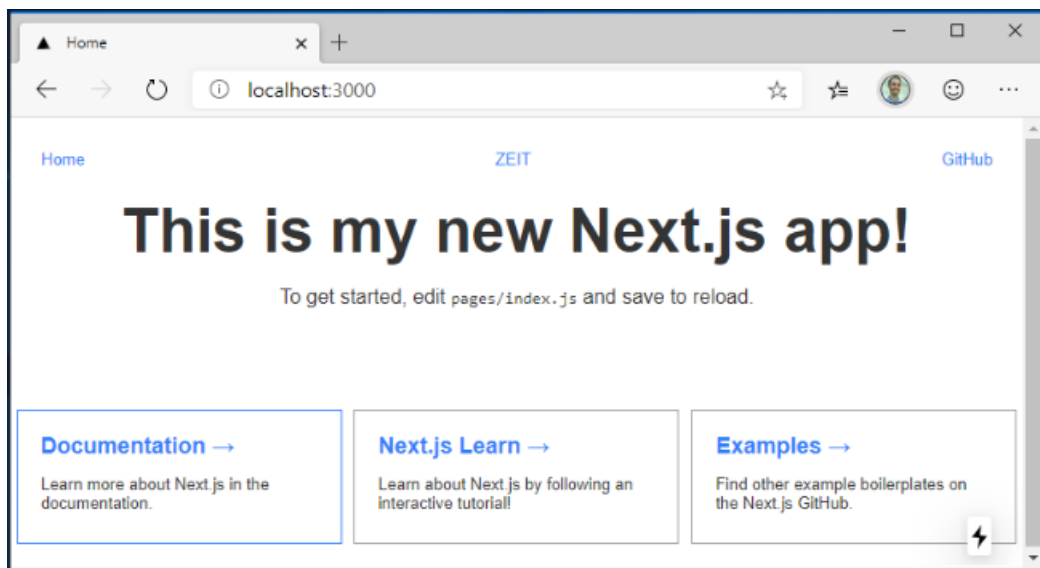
Home

localhost:3000

Home

ZEIT

GitHub

This is my new Next.js app!

To get started, edit pages/index.js and save to reload.

Documentation →

Learn more about Next.js in the documentation.

Next.js Learn →

Learn about Next.js by following an interactive tutorial!

Examples →

Find other example boilerplates on the Next.js GitHub.